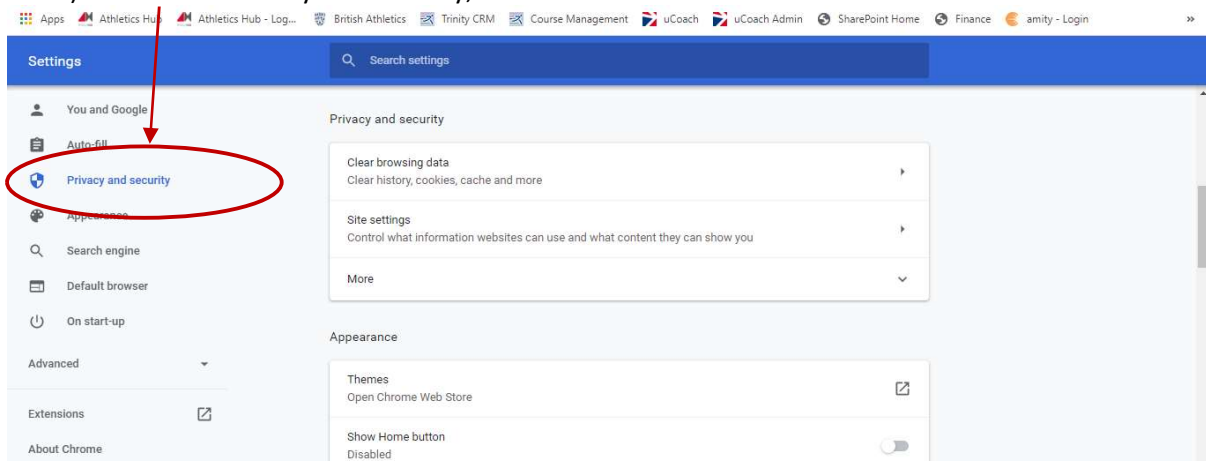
Apps Athletics Hub Athletics Hub - Log... British Athletics Trinity CRM Course Management uCoach uCoach Admin SharePoint Home Finance amity - Login »

Settings

Search settings

You and Google
Auto-fill
Privacy and security
Appearance
Search engine
Default browser
On start-up

Advanced

Extensions

About Chrome

Privacy and security

Clear browsing data
Clear history, cookies, cache and more

Site settings
Control what information websites can use and what content they can show you

More

Appearance

Themes
Open Chrome Web Store

Show Home button
Disabled